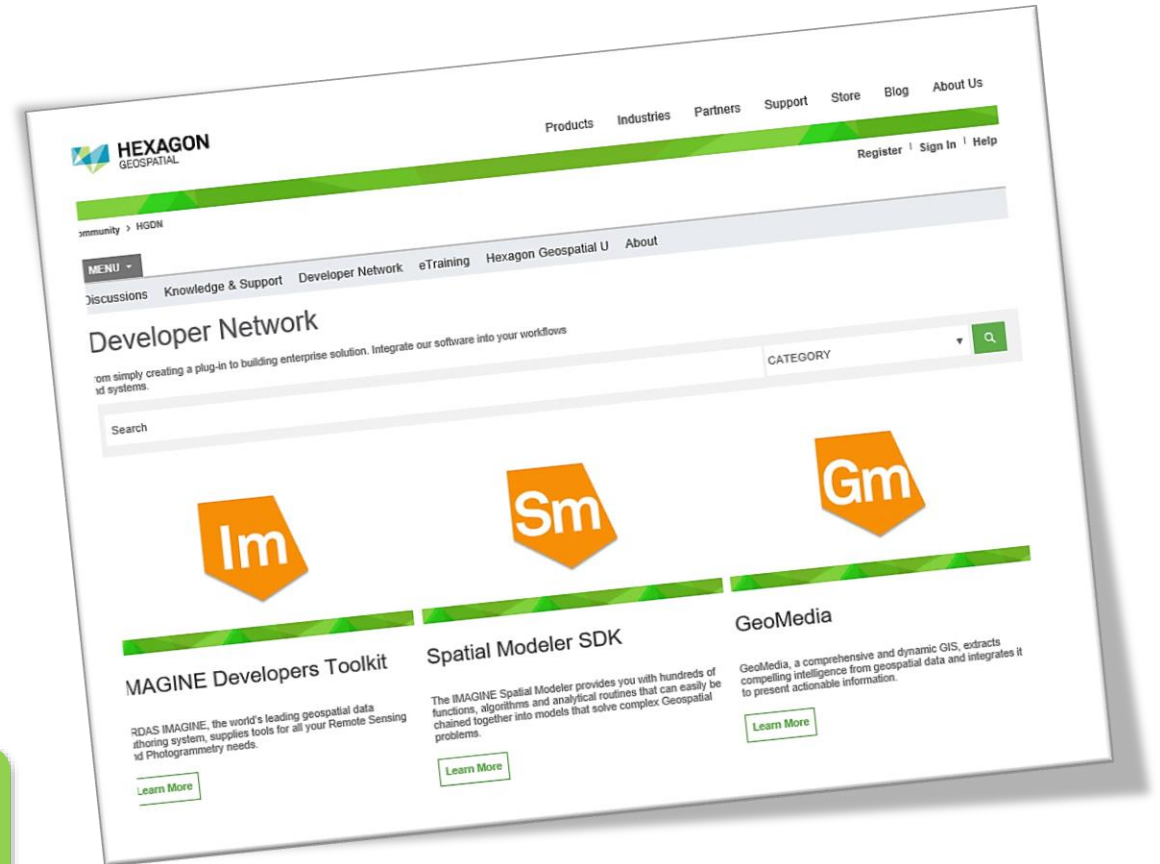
HEXAGON
GEOSPATIAL

Products Industries Partners Support Store Blog About Us

Register | Sign In | Help

ommunity > HGDN

MENU

Discussions Knowledge & Support Developer Network eTraining Hexagon Geospatial U About

Developer Network

rom simply creating a plug-in to building enterprise solution. Integrate our software into your workflows nd systems.

CATEGORY

Search

Im

Sm

Gm

MAGINE Developers Toolkit

RDAS IMAGINE, the world's leading geospatial data uthoring system, supplies tools for all your Remote Sensing nd Photogrammetry needs.

Learn More

Spatial Modeler SDK

The IMAGINE Spatial Modeler provides you with hundreds of functions, algorithms and analytical routines that can easily be chained together into models that solve complex Geospatial problems.

Learn More

GeoMedia

GeoMedia, a comprehensive and dynamic GIS, extracts compelling intelligence from geospatial data and integrates it to present actionable information.

Learn More